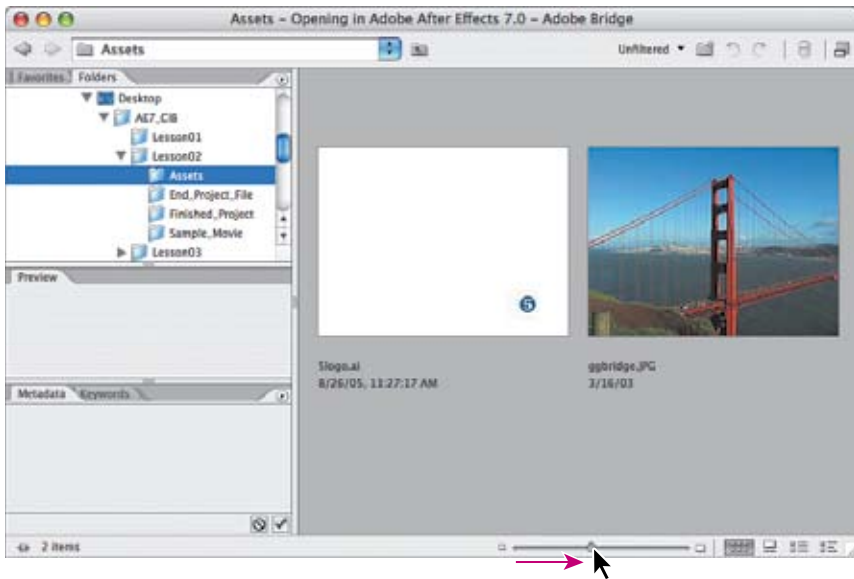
Assets – Opening in Adobe After Effects 7.0 – Adobe Bridge

Assets

Unfiltered

Favorites Folders

Desktop
AE7_CIB
Lesson01
Lesson02
Assets
End_Project_File
Finished_Project
Sample_Movie
Lesson03

Preview

Metadata Keywords

5

5logo.ai
8/26/05, 11:27:17 AM

ggbridge.JPG
3/16/03

2 items